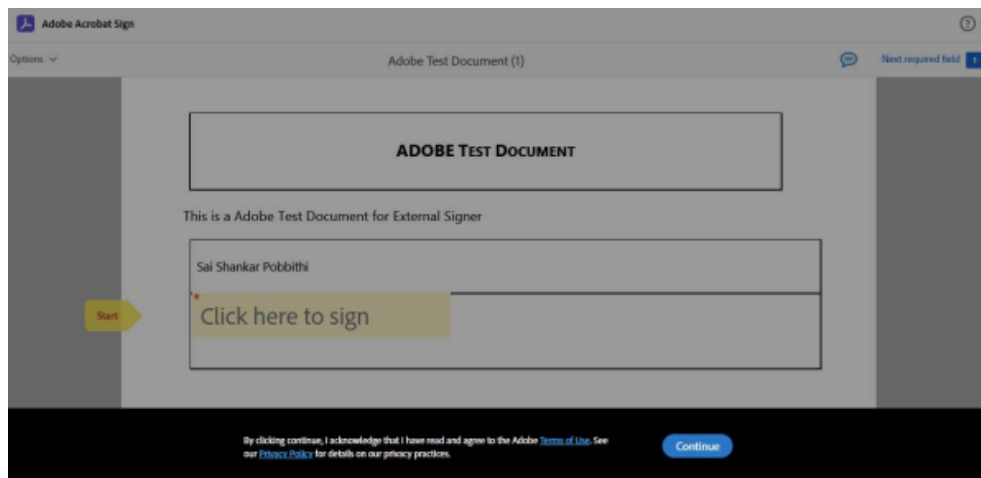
Adobe Acrobat Sign

?

Options

Adobe Test Document (1)

Next required field 1

ADOBE TEST DOCUMENT

This is a Adobe Test Document for External Signer

Sai Shankar Pobbithi

Start

*

Click here to sign

By clicking continue, I acknowledge that I have read and agree to the Adobe Terms of Use. See our Privacy Policy for details on our privacy practices.

Continue